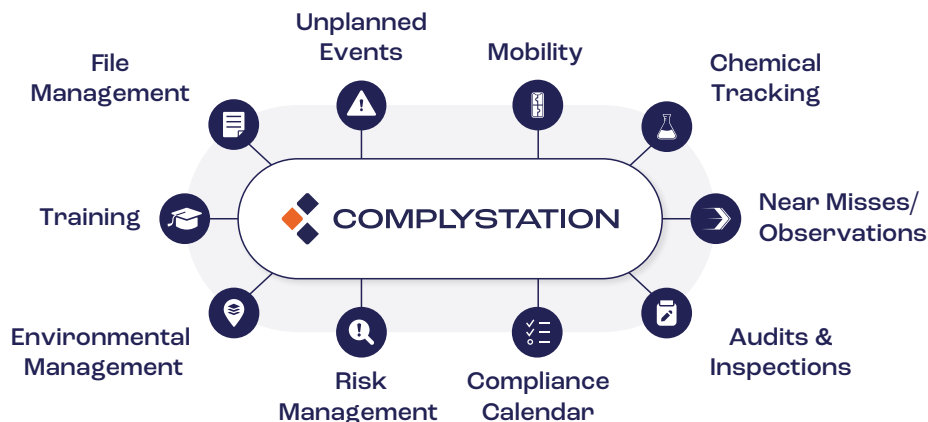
Unplanned Events

Mobility

File Management

Chemical Tracking

Training

COMPLYSTATION

Near Misses/ Observations

Environmental Management

Risk Management

Compliance Calendar

Audits & Inspections